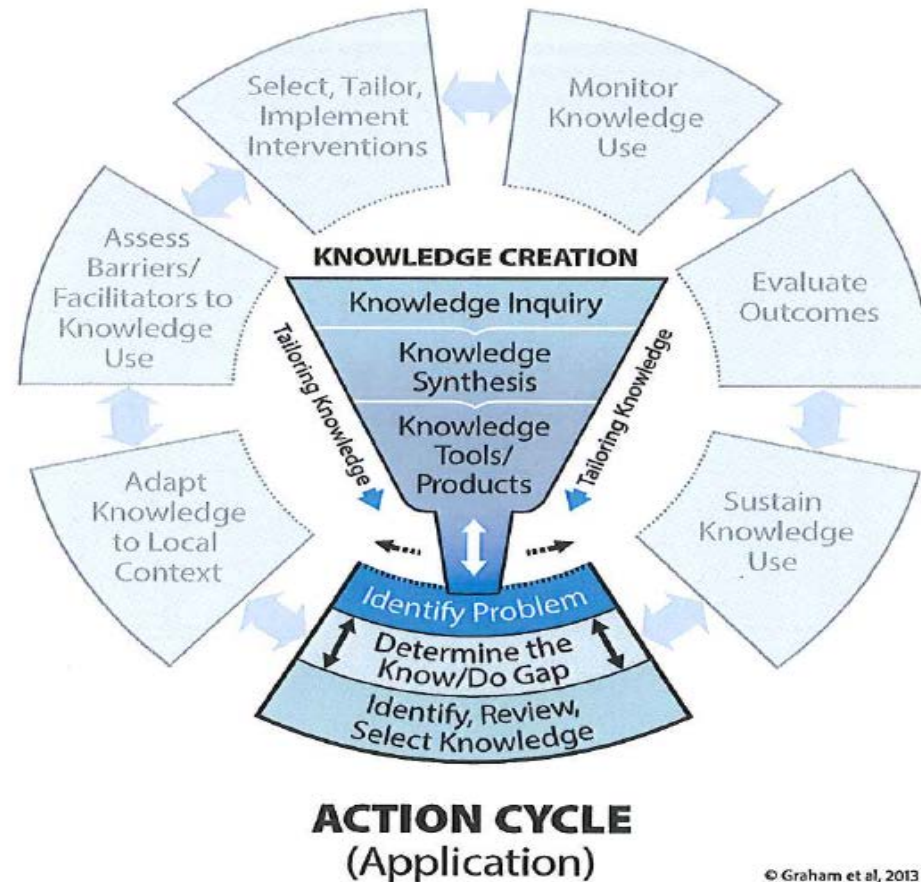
Select, Tailor, Implement Interventions

Monitor Knowledge Use

Assess Barriers/ Facilitators to Knowledge Use

KNOWLEDGE CREATION

Knowledge Inquiry

Knowledge Synthesis

Knowledge Tools/ Products

Tailoring Knowledge

Tailoring Knowledge

Evaluate Outcomes

Adapt Knowledge to Local Context

Sustain Knowledge Use

Identify Problem

Determine the Know/Do Gap

Identify, Review, Select Knowledge

ACTION CYCLE
(Application)

© Graham et al, 2013